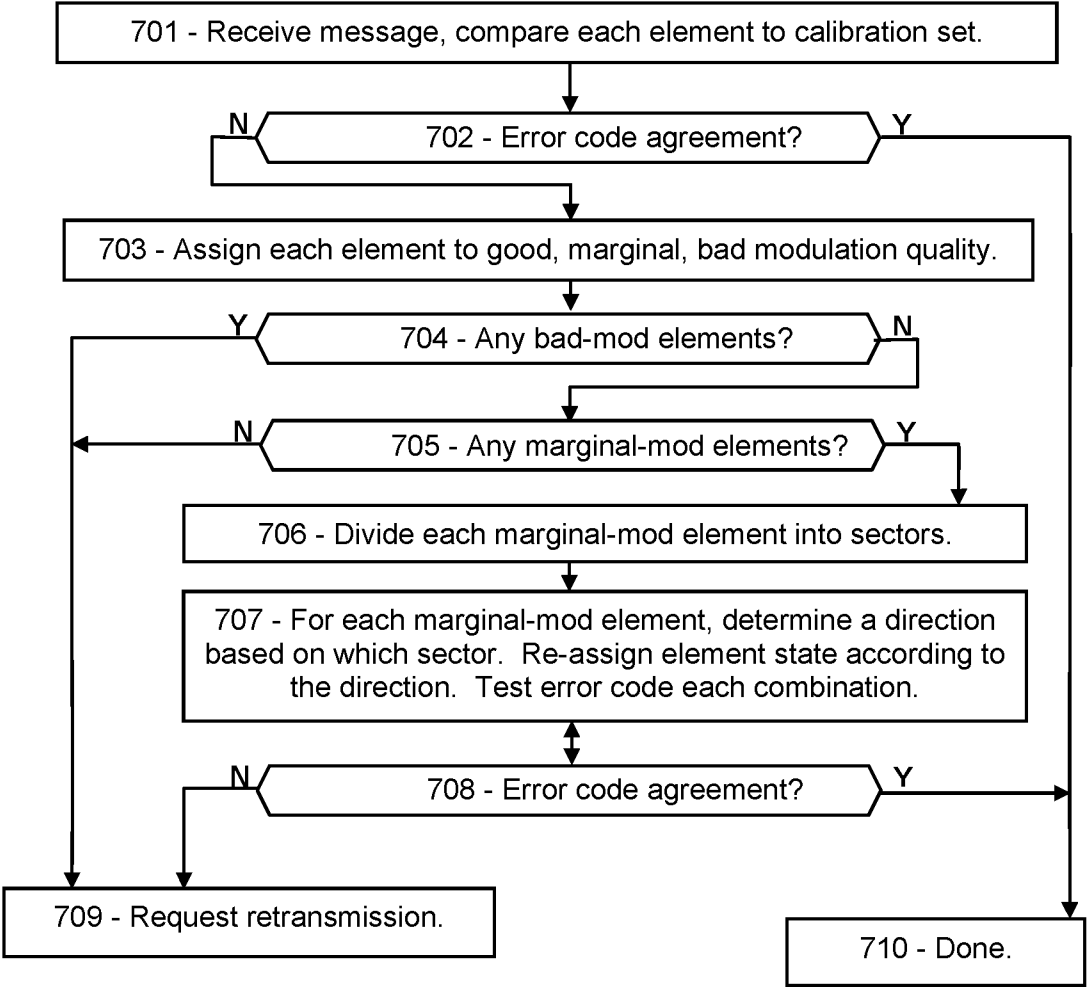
701 - Receive message, compare each element to calibration set.

N

702 - Error code agreement?

Y

703 - Assign each element to good, marginal, bad modulation quality.

Y

704 - Any bad-mod elements?

N

N

705 - Any marginal-mod elements?

Y

706 - Divide each marginal-mod element into sectors.

707 - For each marginal-mod element, determine a direction based on which sector. Re-assign element state according to the direction. Test error code each combination.

N

708 - Error code agreement?

Y

709 - Request retransmission.

710 - Done.